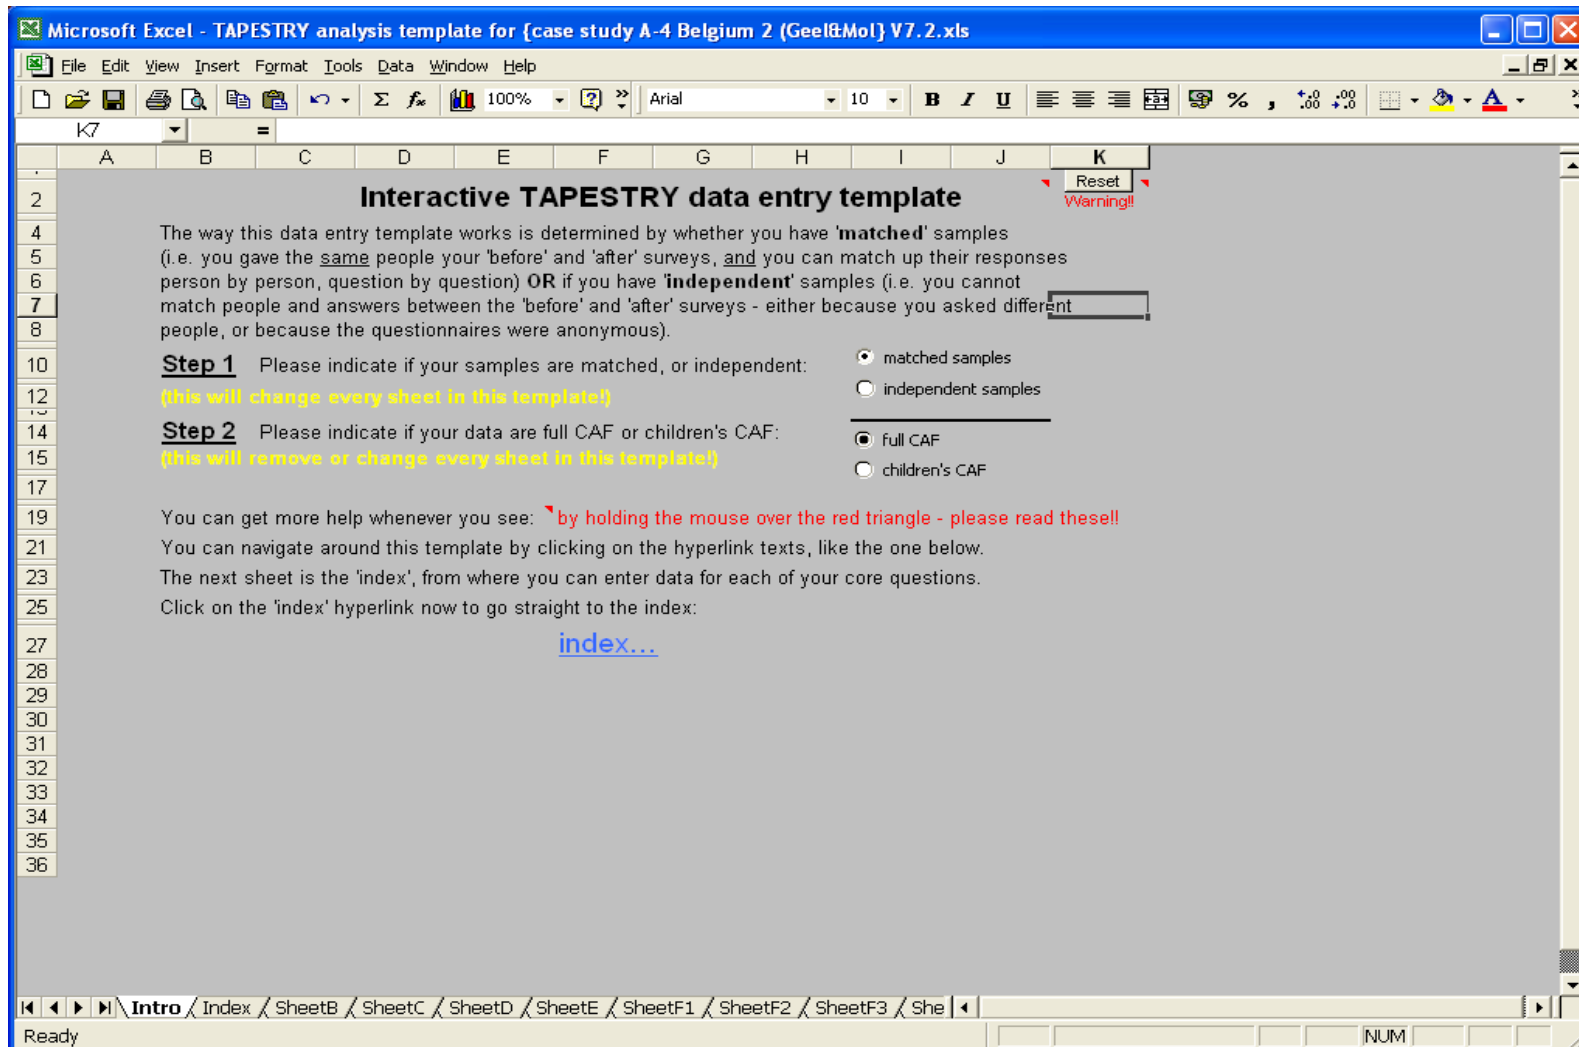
Microsoft Excel - TAPESTRY analysis template for {case study A-4 Belgium 2 (Geel&Mol} V7.2.xls

File Edit View Insert Format Tools Data Window Help

100% Arial 10 B I U %

K7 =

| | A | B | C | D | E | F | G | H | I | J | K |
|---|---|---|---|---|---|---|---|---|---|---|---|

2 Interactive TAPESTRY data entry template

Reset
Warning!!

4 The way this data entry template works is determined by whether you have 'matched' samples
5 (i.e. you gave the same people your 'before' and 'after' surveys, and you can match up their responses
6 person by person, question by question) OR if you have 'independent' samples (i.e. you cannot
7 match people and answers between the 'before' and 'after' surveys - either because you asked different
8 people, or because the questionnaires were anonymous).

10 Step 1 Please indicate if your samples are matched, or independent:
matched samples
independent samples
12 (this will change every sheet in this template!)

14 Step 2 Please indicate if your data are full CAF or children's CAF:
full CAF
children's CAF
15 (this will remove or change every sheet in this template!)

17

19 You can get more help whenever you see: by holding the mouse over the red triangle - please read these!!
21 You can navigate around this template by clicking on the hyperlink texts, like the one below.
23 The next sheet is the 'index', from where you can enter data for each of your core questions.
25 Click on the 'index' hyperlink now to go straight to the index:

27 index...

28
29
30
31
32
33
34
35
36

Intro Index SheetB SheetC SheetD SheetE SheetF1 SheetF2 SheetF3 She

Ready NUM